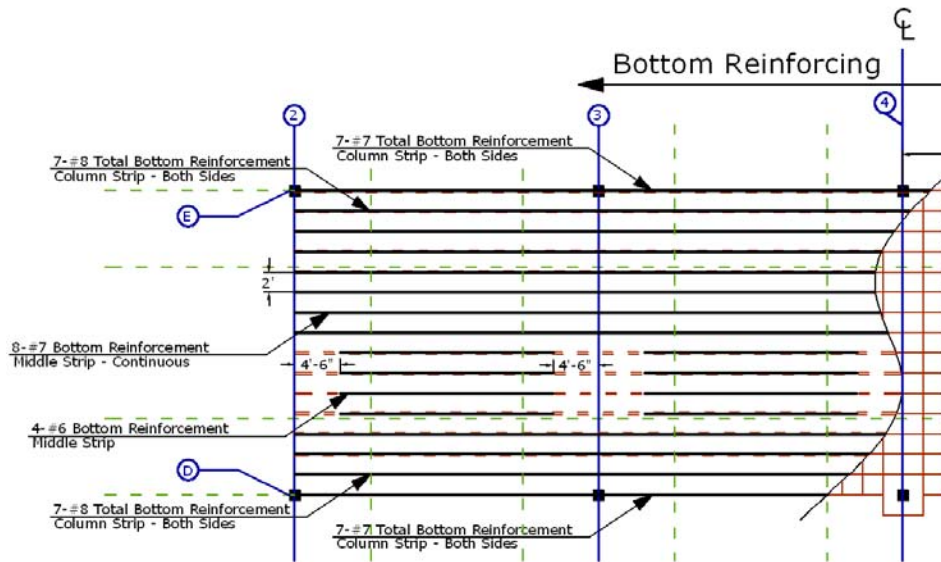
$\mathrm{C\!\!\!L}$

Bottom Reinforcing

2

3

4

7-#7 Total Bottom Reinforcement
Column Strip - Both Sides

7-#8 Total Bottom Reinforcement
Column Strip - Both Sides

E

2'

8-#7 Bottom Reinforcement
Middle Strip - Continuous

4'-6"

4'-6"

4-#6 Bottom Reinforcement
Middle Strip

D

7-#8 Total Bottom Reinforcement
Column Strip - Both Sides

7-#7 Total Bottom Reinforcement
Column Strip - Both Sides